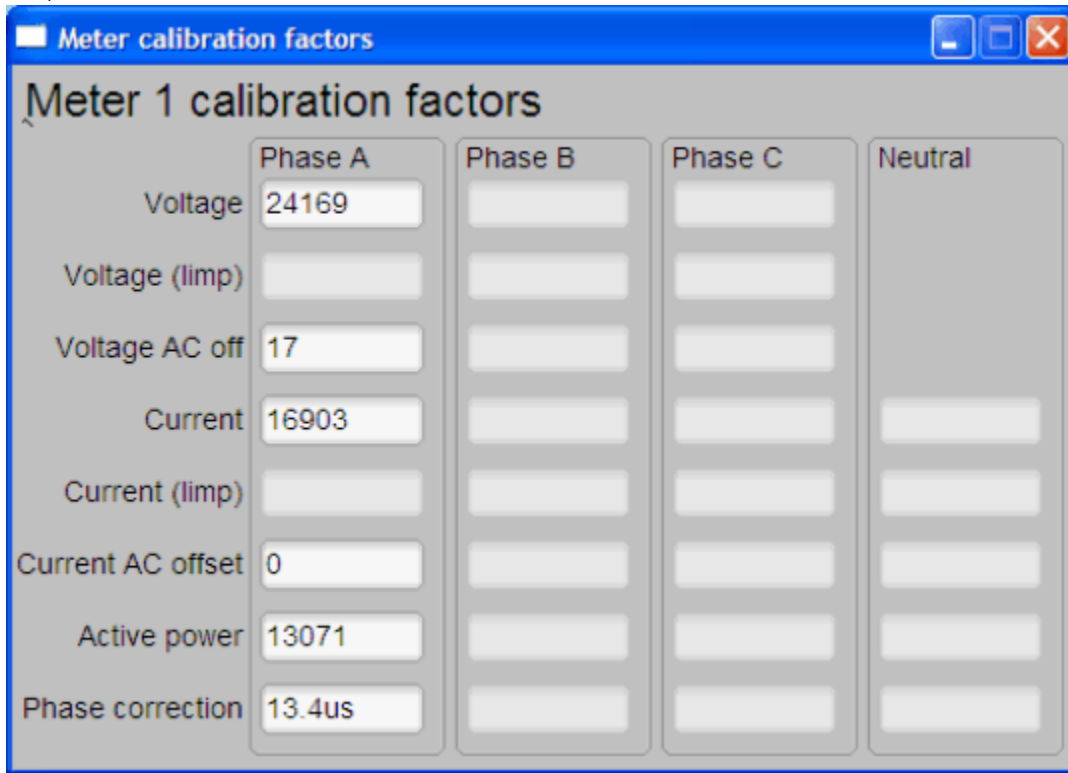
Meter calibration factors

Meter 1 calibration factors

| | Phase A | Phase B | Phase C | Neutral |
|---|---|---|---|---|
| Voltage | 24169 | | | |
| Voltage (limp) | | | | |
| Voltage AC off | 17 | | | |
| Current | 16903 | | | |
| Current (limp) | | | | |
| Current AC offset | 0 | | | |
| Active power | 13071 | | | |
| Phase correction | 13.4us | | | |